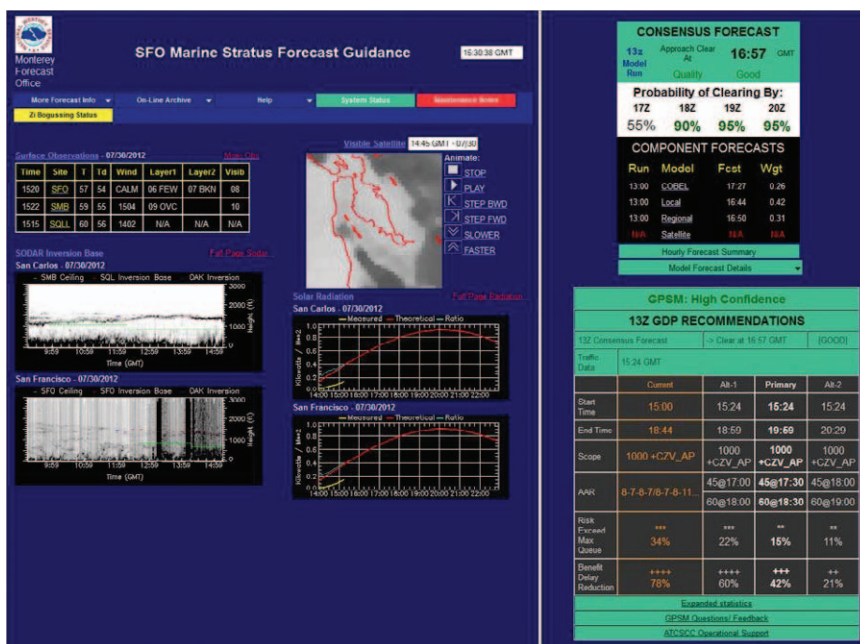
Monterey Forecast Office

SFO Marine Stratus Forecast Guidance

15:30:38 GMT

More Forecast Info | On-Line Archive | Help | System Status | Maintenance Notes

Zi Bogussing Status

Surface Observations - 07/30/2012

Main Obs

| Time | Site | T | Td | Wind | Layer1 | Layer2 | Visib |
|---|---|---|---|---|---|---|---|
| 1520 | SFO | 57 | 54 | CALM | 06 FEW | 07 BKN | 08 |
| 1522 | SMB | 59 | 55 | 1504 | 09 OVC | | 10 |
| 1515 | SQLL | 60 | 56 | 1402 | N/A | N/A | N/A |

SODAR Inversion Base

Full Page Sodar

San Carlos - 07/30/2012

— SMB Ceiling — SQL Inversion Base — OAK Inversion

Height (ft)

Time (GMT)

San Francisco - 07/30/2012

— SFO Ceiling — SFO Inversion Base — OAK Inversion

Height (ft)

Time (GMT)

Visible Satellite 14:45 GMT - 07/30

Animate:
STOP
PLAY
STEP BWD
STEP FWD
SLOWER
FASTER

Solar Radiation

Full Page Radiation

San Carlos - 07/30/2012

— Measured — Theoretical — Ratio

Kilowatts / Mm2

14:00 15:00 16:00 17:00 18:00 19:00 20:00 21:00 22:00

San Francisco - 07/30/2012

— Measured — Theoretical — Ratio

Kilowatts / Mm2

14:00 15:00 16:00 17:00 18:00 19:00 20:00 21:00 22:00

CONSENSUS FORECAST

13z Model Run | Approach Clear At | 16:57 GMT

Quality | Good

Probability of Clearing By:

| 17Z | 18Z | 19Z | 20Z |
|---|---|---|---|
| 55% | 90% | 95% | 95% |

COMPONENT FORECASTS

| Run | Model | Fcst | Wgt |
|---|---|---|---|
| 13:00 | COBEL | 17:27 | 0.26 |
| 13:00 | Local | 16:44 | 0.42 |
| 13:00 | Regional | 16:50 | 0.31 |
| N/A | Satellite | N/A | N/A |

Hourly Forecast Summary

Model Forecast Details

GPSM: High Confidence

13Z GDP RECOMMENDATIONS

13Z Consensus Forecast | -> Clear at 16:57 GMT | [GOOD]

Traffic Data | 15:24 GMT

| | Current | Alt-1 | Primary | Alt-2 |
|---|---|---|---|---|
| Start Time | 15:00 | 15:24 | 15:24 | 15:24 |
| End Time | 18:44 | 18:59 | 19:59 | 20:29 |
| Scope | 1000 +CZV_AP | 1000 +CZV_AP | 1000 +CZV_AP | 1000 +CZV_AP |
| AAR | 8-7-8-7/8-7-8-11... | 45@17:00 60@18:00 | 45@17:30 60@18:30 | 45@18:00 60@19:00 |
| Risk Exceed Max Queue | *** 34% | *** 22% | ** 15% | ** 11% |
| Benefit Delay Reduction | ++++ 78% | ++++ 60% | +++ 42% | ++ 21% |

Expanded statistics

GPSM Questions/ Feedback

ATCSCC Operational Support